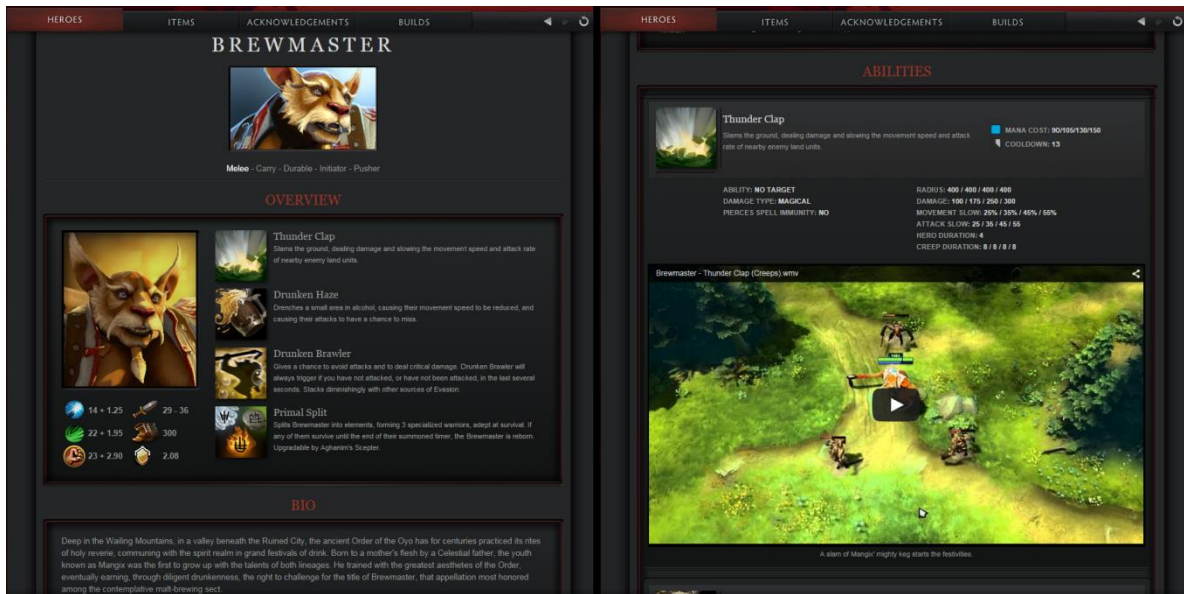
HEROES ITEMS ACKNOWLEDGEMENTS BUILDS

BREWMASTER

Melee - Carry - Durable - Initiator - Pusher

OVERVIEW

Thunder Clap
Slams the ground, dealing damage and slowing the movement speed and attack rate of nearby enemy land units.

Drunken Haze
Drenches a small area in alcohol, causing their movement speed to be reduced, and causing their attacks to have a chance to miss.

Drunken Brawler
Gives a chance to avoid attacks and to deal critical damage. Drunken Brawler will always trigger if you have not attacked, or have not been attacked, in the last several seconds. Stacks diminishingly with other sources of Evasion.

Primal Split
Splits Brewmaster into elements, forming 3 specialized warriors, adept at survival. If any of them survive until the end of their summoned timer, the Brewmaster is reborn. Upgradable by Aghanim's Scepter.

14 + 1.25 29 - 36
22 + 1.95 300
23 + 2.90 2.08

BIO

Deep in the Wailing Mountains, in a valley beneath the Ruined City, the ancient Order of the Oyo has for centuries practiced its rites of holy reverie, communing with the spirit realm in grand festivals of drink. Born to a mother's flesh by a Celestial father, the youth known as Mangix was the first to grow up with the talents of both lineages. He trained with the greatest aesthetes of the Order, eventually earning, through diligent drunkenness, the right to challenge for the title of Brewmaster, that appellation most honored among the contemplative malt-brewing sect.

HEROES ITEMS ACKNOWLEDGEMENTS BUILDS

ABILITIES

Thunder Clap
Slams the ground, dealing damage and slowing the movement speed and attack rate of nearby enemy land units.

MANA COST: 90/105/130/150
COOLDOWN: 13

ABILITY: NO TARGET
DAMAGE TYPE: MAGICAL
PIERCES SPELL IMMUNITY: NO

RADIUS: 400 / 400 / 400 / 400
DAMAGE: 100 / 175 / 250 / 300
MOVEMENT SLOW: 25% / 35% / 45% / 55%
ATTACK SLOW: 25 / 35 / 45 / 55
HERO DURATION: 4
CREEP DURATION: 8 / 8 / 8 / 8

Brewmaster - Thunder Clap (Creeps).wmv

A slam of Mangix' mighty keg starts the festivities.